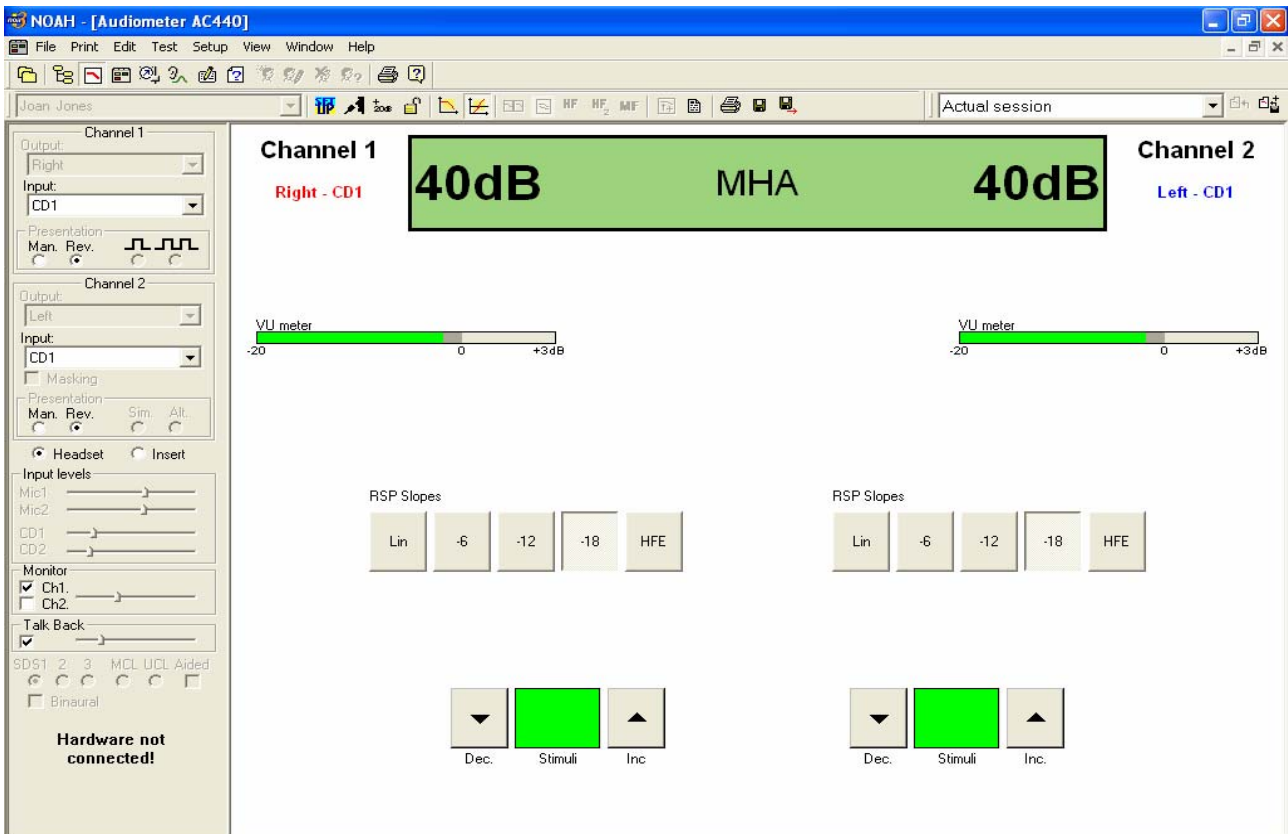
NOAH - [Audiometer AC440]

File Print Edit Test Setup View Window Help

Joan Jones

HF HF MF

Actual session

Channel 1
Output:
Right
Input:
CD1
Presentation
Man. Rev.

Channel 2
Output:
Left
Input:
CD1
Masking
Presentation
Man. Rev. Sim. Alt.

Headset Insert

Input levels
Mic1
Mic2
CD1
CD2

Monitor
Ch1.
Ch2.

Talk Back

SDS1 2 3 MCL UCL Aided

Binaural

Hardware not connected!

Channel 1
Right - CD1

40dB MHA 40dB

Channel 2
Left - CD1

VU meter
-20 0 +3dB

VU meter
-20 0 +3dB

RSP Slopes
Lin -6 -12 -18 HFE

RSP Slopes
Lin -6 -12 -18 HFE

Dec. Stimuli Inc

Dec. Stimuli Inc.